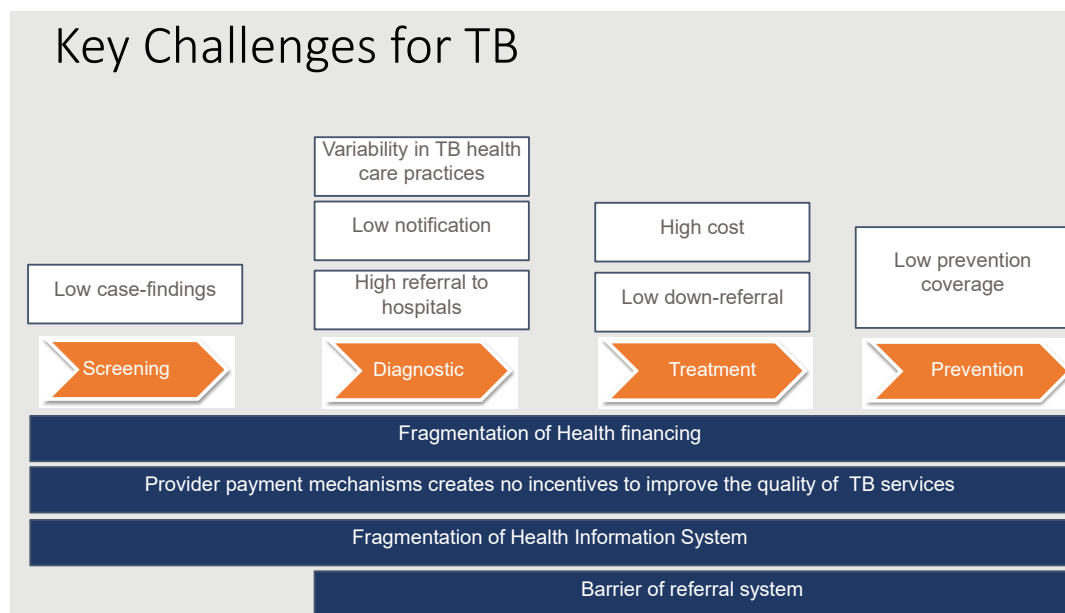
Key Challenges for TB

Variability in TB health care practices

Low notification

High referral to hospitals

High cost

Low down-referral

Low case-findings

Low prevention coverage

Screening

Diagnostic

Treatment

Prevention

Fragmentation of Health financing

Provider payment mechanisms creates no incentives to improve the quality of TB services

Fragmentation of Health Information System

Barrier of referral system